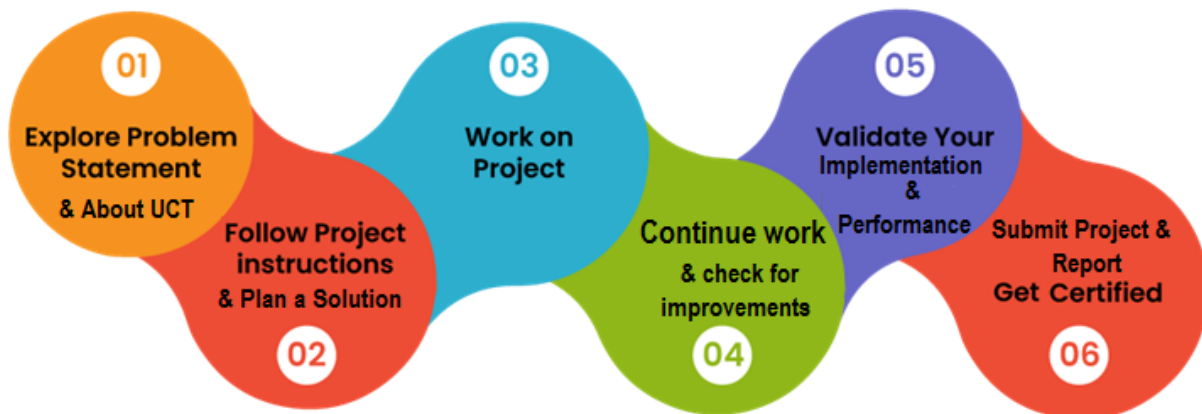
01
Explore Problem Statement
& About UCT

Follow Project instructions
& Plan a Solution
02

03
Work on Project

Continue work
& check for improvements
04

05
Validate Your Implementation
&
Performance

Submit Project & Report
Get Certified
06